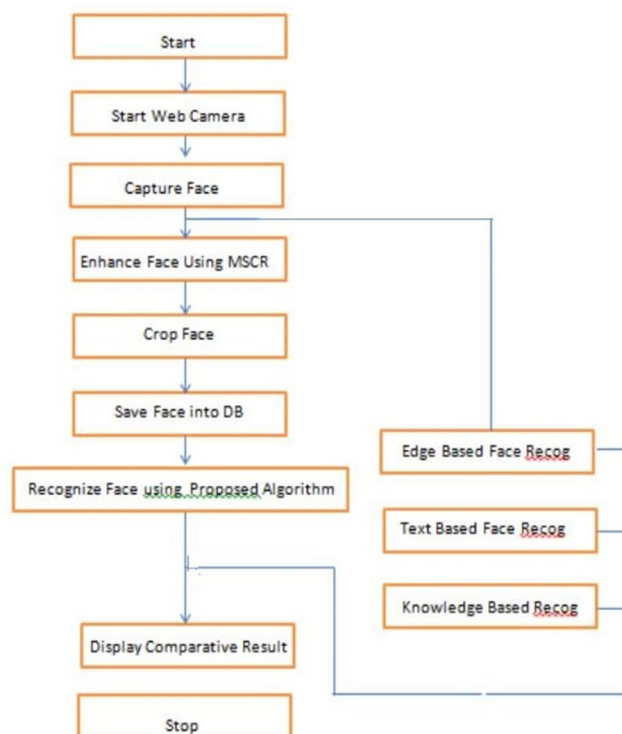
Start

Start Web Camera

Capture Face

Enhance Face Using MSCR

Crop Face

Save Face into DB

Recognize Face using Proposed Algorithm

Display Comparative Result

Stop

Edge Based Face Recog

Text Based Face Recog

Knowledge Based Recog